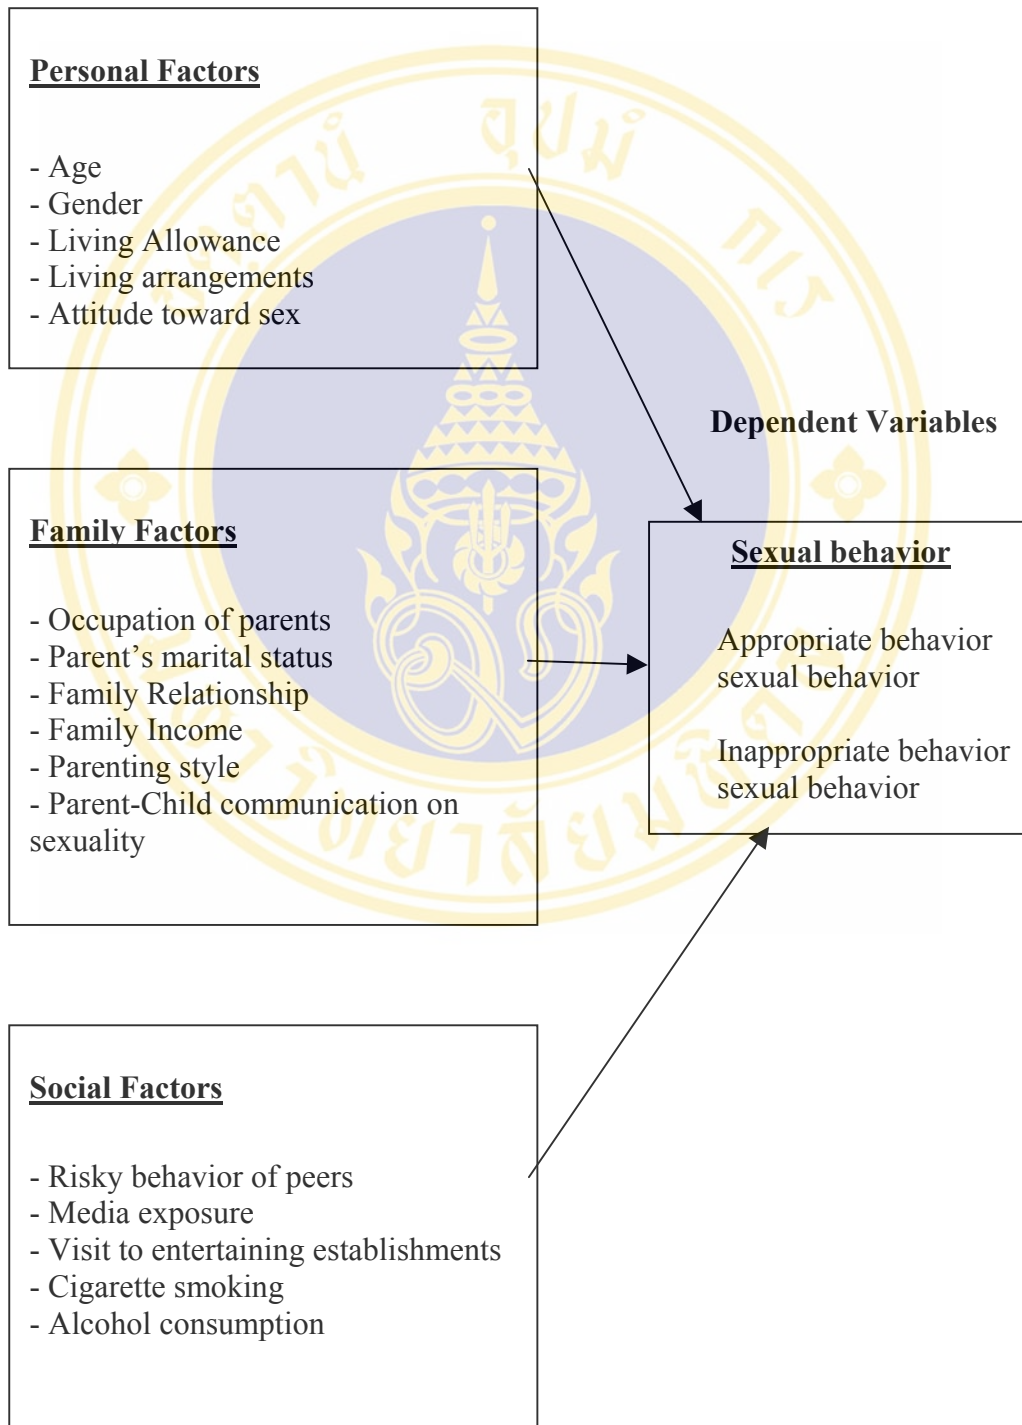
Personal Factors

- Age
- Gender
- Living Allowance
- Living arrangements
- Attitude toward sex

Dependent Variables

Family Factors

- Occupation of parents
- Parent’s marital status
- Family Relationship
- Family Income
- Parenting style
- Parent-Child communication on sexuality

Sexual behavior

Appropriate behavior sexual behavior

Inappropriate behavior sexual behavior

Social Factors

- Risky behavior of peers
- Media exposure
- Visit to entertaining establishments
- Cigarette smoking
- Alcohol consumption